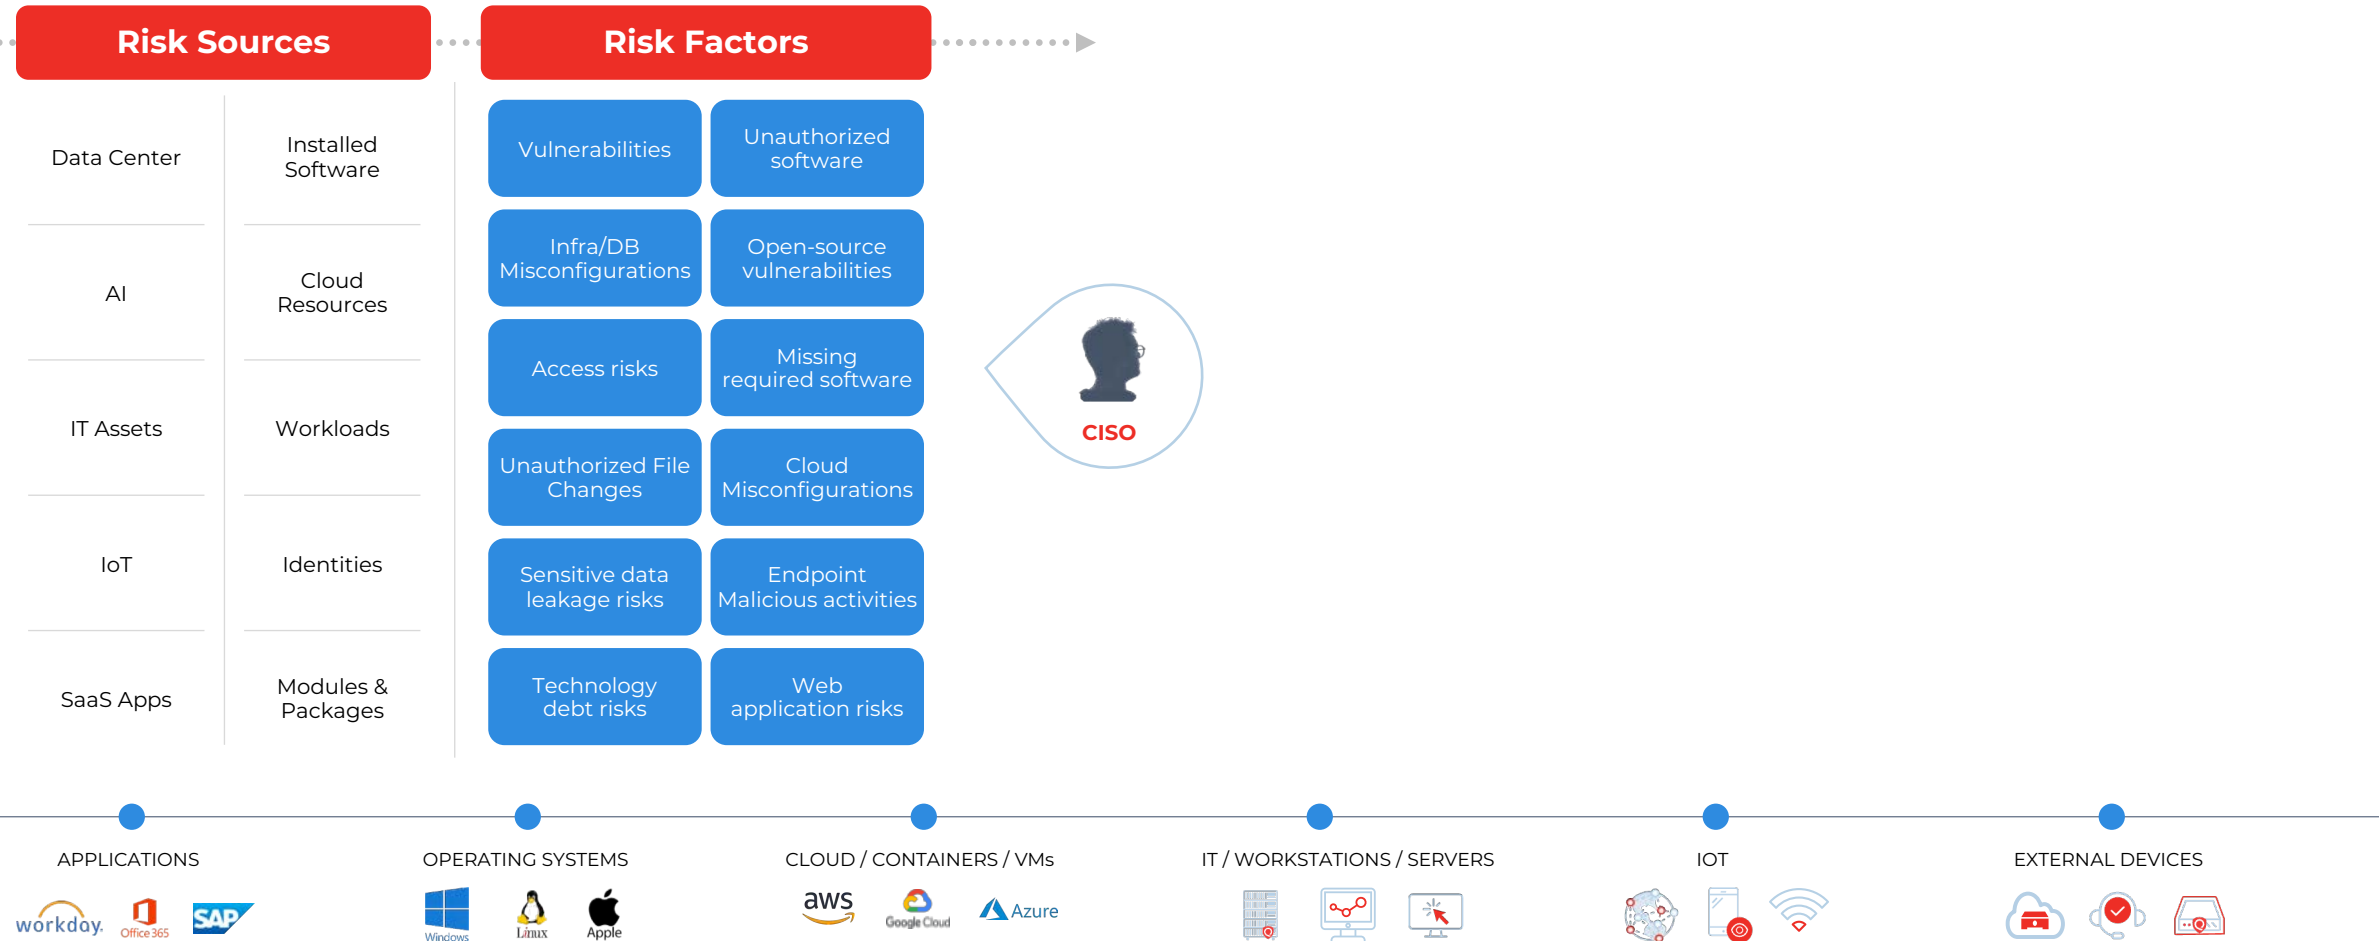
Risk Sources

Risk Factors

Data Center

Installed Software

AI

Cloud Resources

IT Assets

Workloads

IoT

Identities

SaaS Apps

Modules & Packages

Vulnerabilities

Unauthorized software

Infra/DB Misconfigurations

Open-source vulnerabilities

Access risks

Missing required software

Unauthorized File Changes

Cloud Misconfigurations

Sensitive data leakage risks

Endpoint Malicious activities

Technology debt risks

Web application risks

CISO

APPLICATIONS

workday. Office 365 SAP

OPERATING SYSTEMS

Windows Linux Apple

CLOUD / CONTAINERS / VMs

aws Google Cloud Azure

IT / WORKSTATIONS / SERVERS

IOT

EXTERNAL DEVICES